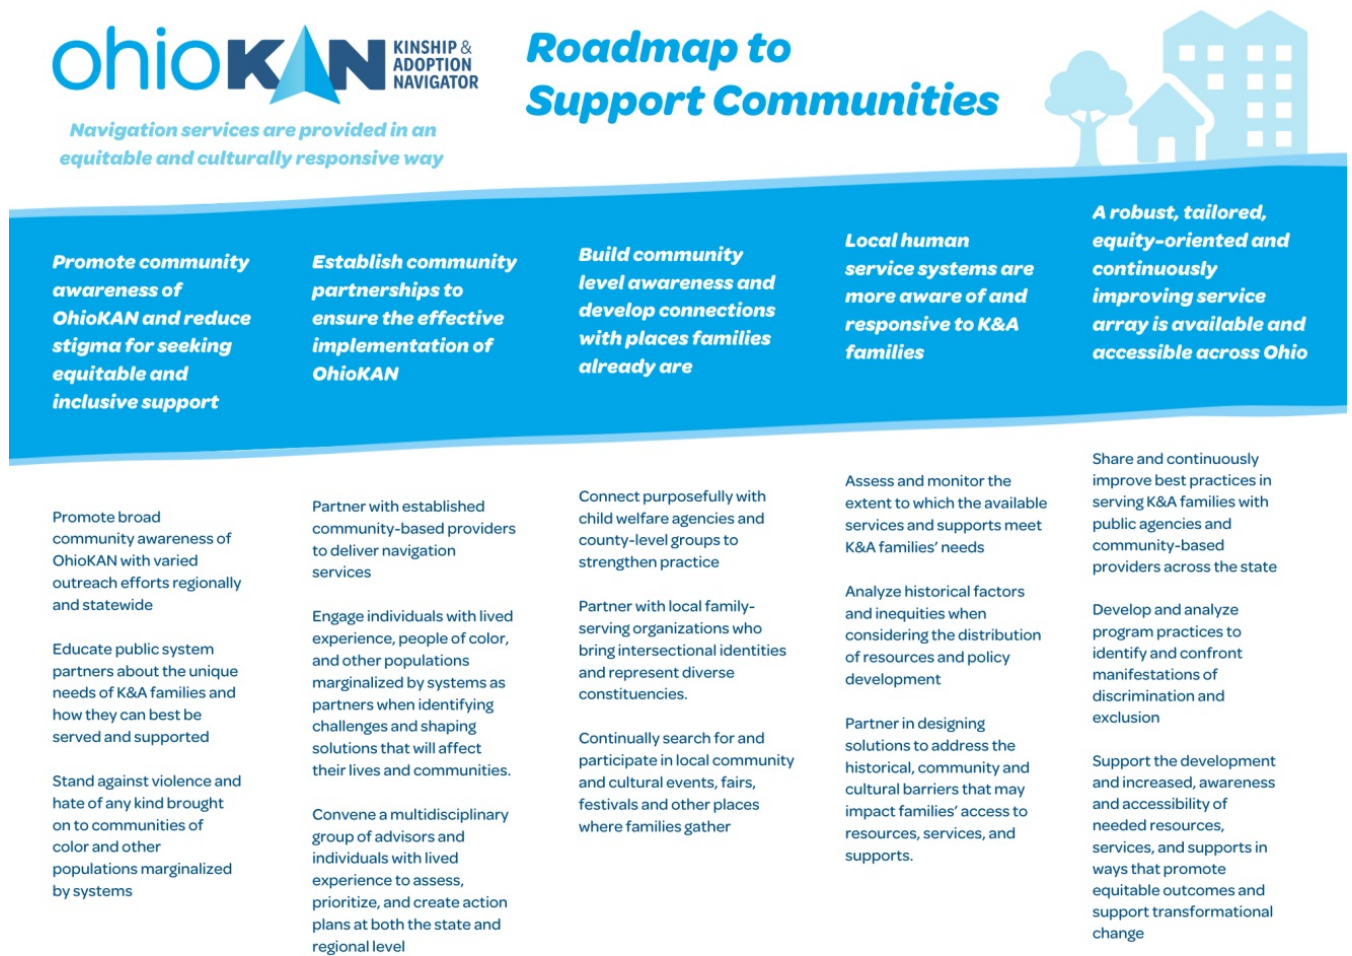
ohioKAN KINSHIP & ADOPTION NAVIGATOR

Navigation services are provided in an equitable and culturally responsive way

Roadmap to Support Communities

Promote community awareness of OhioKAN and reduce stigma for seeking equitable and inclusive support

Promote broad community awareness of OhioKAN with varied outreach efforts regionally and statewide

Educate public system partners about the unique needs of K&A families and how they can best be served and supported

Stand against violence and hate of any kind brought on to communities of color and other populations marginalized by systems

Establish community partnerships to ensure the effective implementation of OhioKAN

Partner with established community-based providers to deliver navigation services

Engage individuals with lived experience, people of color, and other populations marginalized by systems as partners when identifying challenges and shaping solutions that will affect their lives and communities.

Convene a multidisciplinary group of advisors and individuals with lived experience to assess, prioritize, and create action plans at both the state and regional level

Build community level awareness and develop connections with places families already are

Connect purposefully with child welfare agencies and county-level groups to strengthen practice

Partner with local family-serving organizations who bring intersectional identities and represent diverse constituencies.

Continually search for and participate in local community and cultural events, fairs, festivals and other places where families gather

Local human service systems are more aware of and responsive to K&A families

Assess and monitor the extent to which the available services and supports meet K&A families' needs

Analyze historical factors and inequities when considering the distribution of resources and policy development

Partner in designing solutions to address the historical, community and cultural barriers that may impact families' access to resources, services, and supports.

A robust, tailored, equity-oriented and continuously improving service array is available and accessible across Ohio

Share and continuously improve best practices in serving K&A families with public agencies and community-based providers across the state

Develop and analyze program practices to identify and confront manifestations of discrimination and exclusion

Support the development and increased, awareness and accessibility of needed resources, services, and supports in ways that promote equitable outcomes and support transformational change